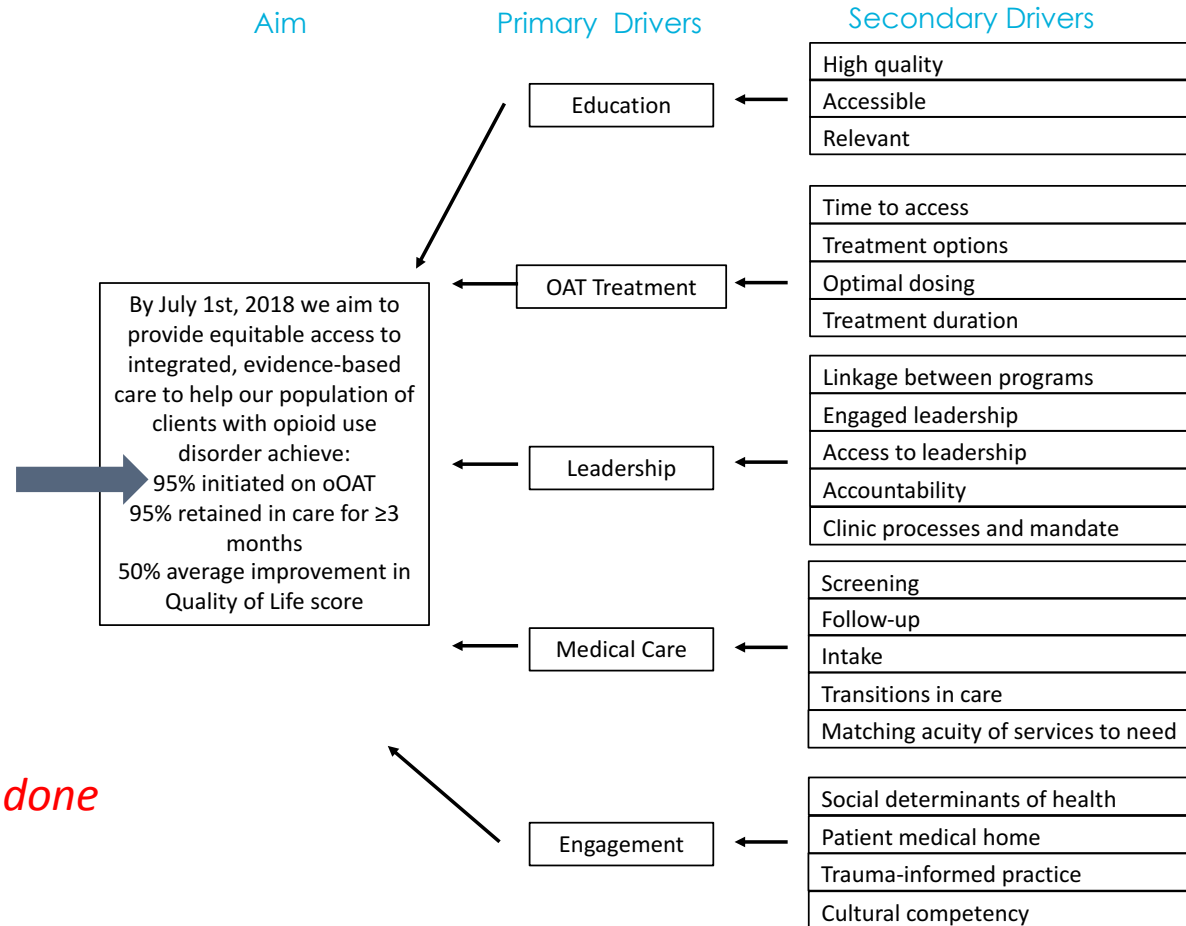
Aim

Primary Drivers

Secondary Drivers

By July 1st, 2018 we aim to provide equitable access to integrated, evidence-based care to help our population of clients with opioid use disorder achieve:
95% initiated on oOAT
95% retained in care for ≥3 months
50% average improvement in Quality of Life score

done

Education

High quality
Accessible
Relevant

OAT Treatment

Time to access
Treatment options
Optimal dosing
Treatment duration

Leadership

Linkage between programs
Engaged leadership
Access to leadership
Accountability
Clinic processes and mandate

Medical Care

Screening
Follow-up
Intake
Transitions in care
Matching acuity of services to need

Engagement

Social determinants of health
Patient medical home
Trauma-informed practice
Cultural competency